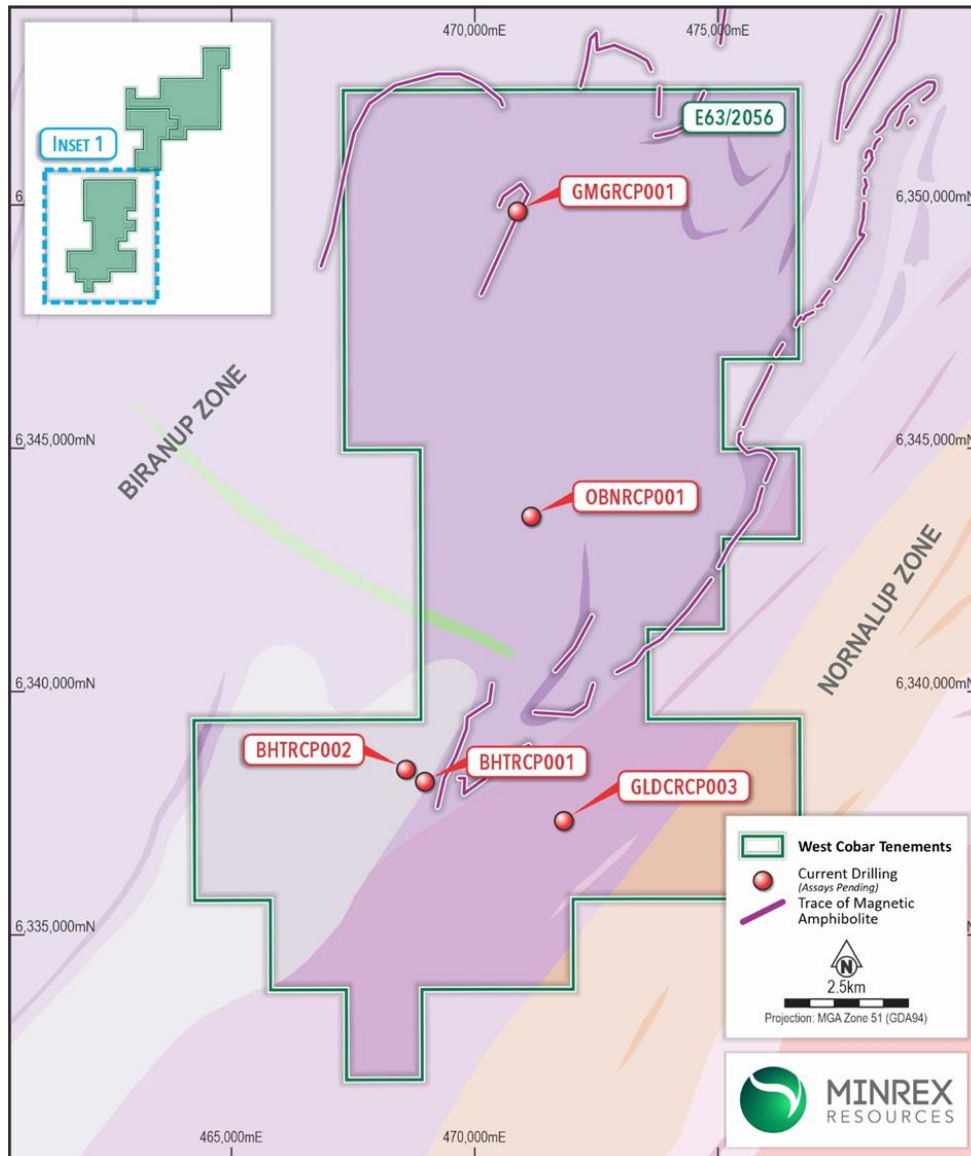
470,000mE
475,000mE
INSET 1
E63/2056
GMGRCP001
6,350,000mN
BIRANUP ZONE
6,345,000mN
6,345,000mN
OBNRCP001
NORNALUP ZONE
6,340,000mN
6,340,000mN
BHTRCP002
BHTRCP001
GLDCRCP003
West Cobar Tenements
Current Drilling
(Assays Pending)
Trace of Magnetic Amphibolite
N
2.5km
Projection: MGA Zone 51 (GDA94)
6,335,000mN
MINREX
RESOURCES
465,000mE
470,000mE